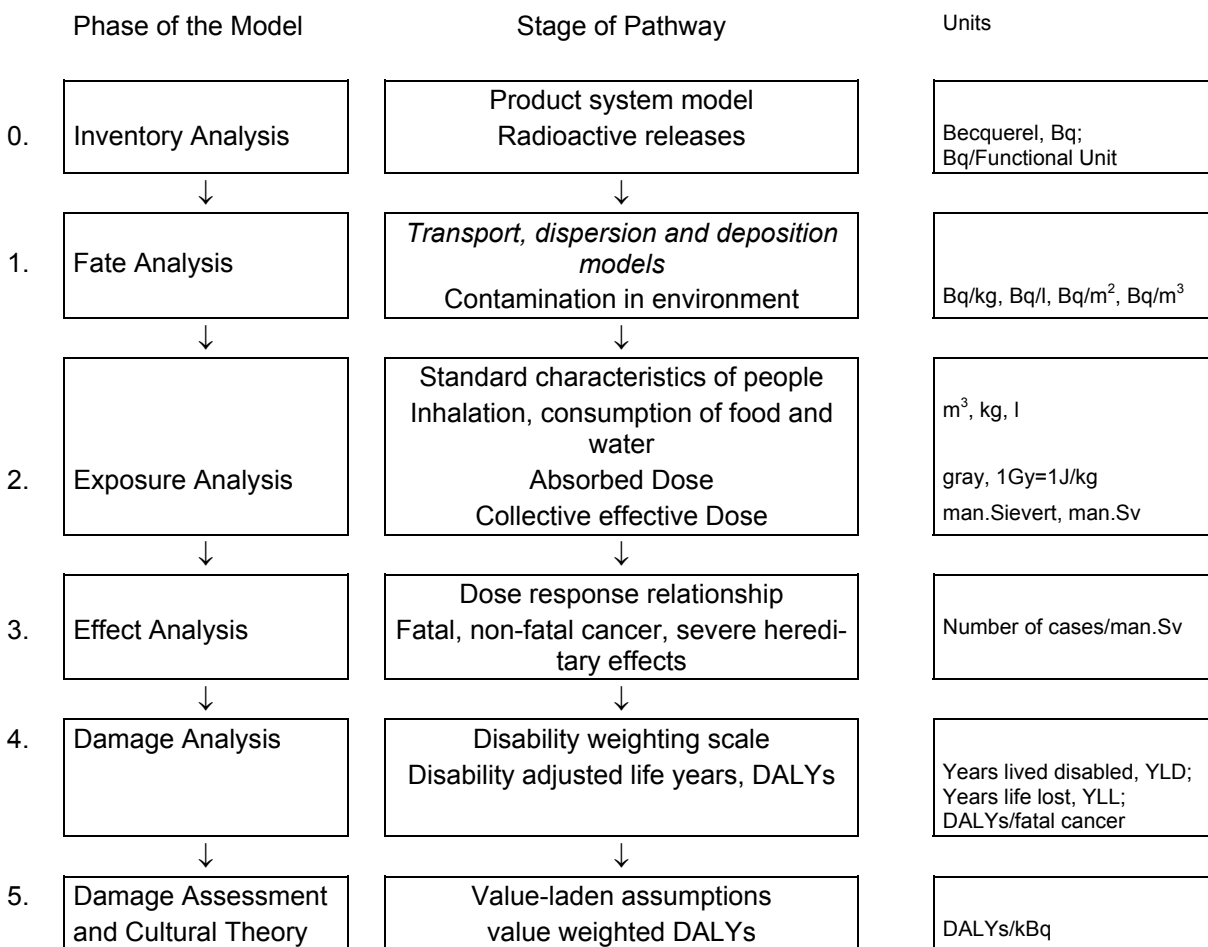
Phase of the Model | Stage of Pathway | Units

0. Inventory Analysis
Product system model
Radioactive releases
Becquerel, Bq; Bq/Functional Unit

↓ ↓

1. Fate Analysis
*Transport, dispersion and deposition models*
Contamination in environment
Bq/kg, Bq/l, Bq/m$^2$, Bq/m$^3$

↓ ↓

2. Exposure Analysis
Standard characteristics of people
Inhalation, consumption of food and water
Absorbed Dose
Collective effective Dose
m$^3$, kg, l
gray, 1Gy=1J/kg
man.Sievert, man.Sv

↓ ↓

3. Effect Analysis
Dose response relationship
Fatal, non-fatal cancer, severe hereditary effects
Number of cases/man.Sv

↓ ↓

4. Damage Analysis
Disability weighting scale
Disability adjusted life years, DALYs
Years lived disabled, YLD; Years life lost, YLL; DALYs/fatal cancer

↓ ↓

5. Damage Assessment and Cultural Theory
Value-laden assumptions
value weighted DALYs
DALYs/kBq